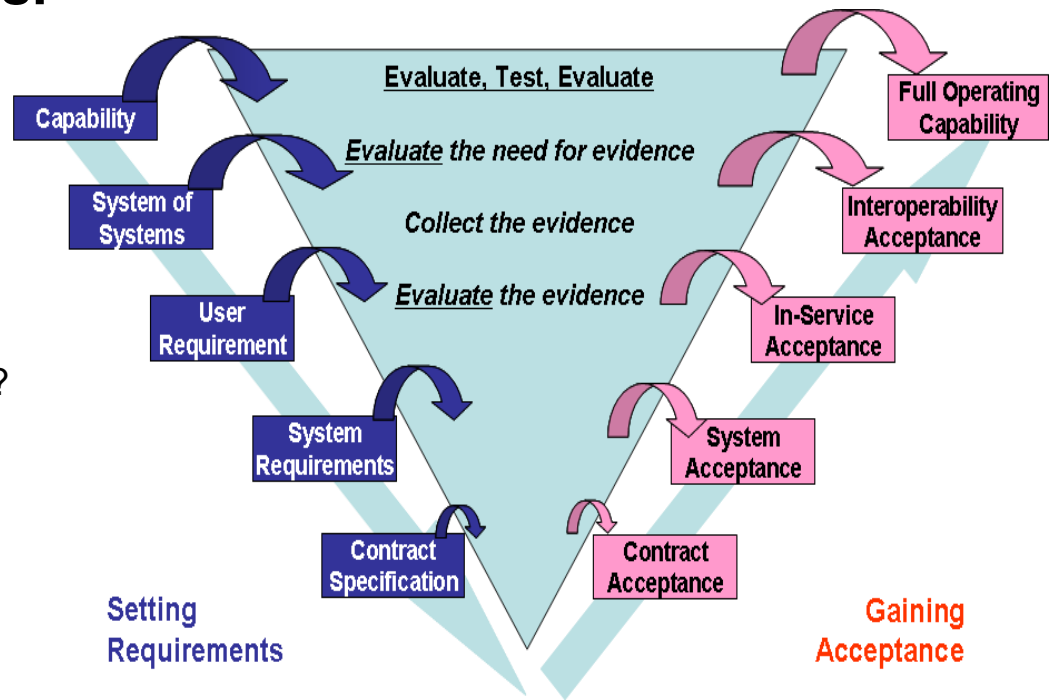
Evaluate, Test, Evaluate

Evaluate the need for evidence

Collect the evidence

Evaluate the evidence

Capability

System of Systems

User Requirement

System Requirements

Contract Specification

Full Operating Capability

Interoperability Acceptance

In-Service Acceptance

System Acceptance

Contract Acceptance

Setting Requirements

Gaining Acceptance